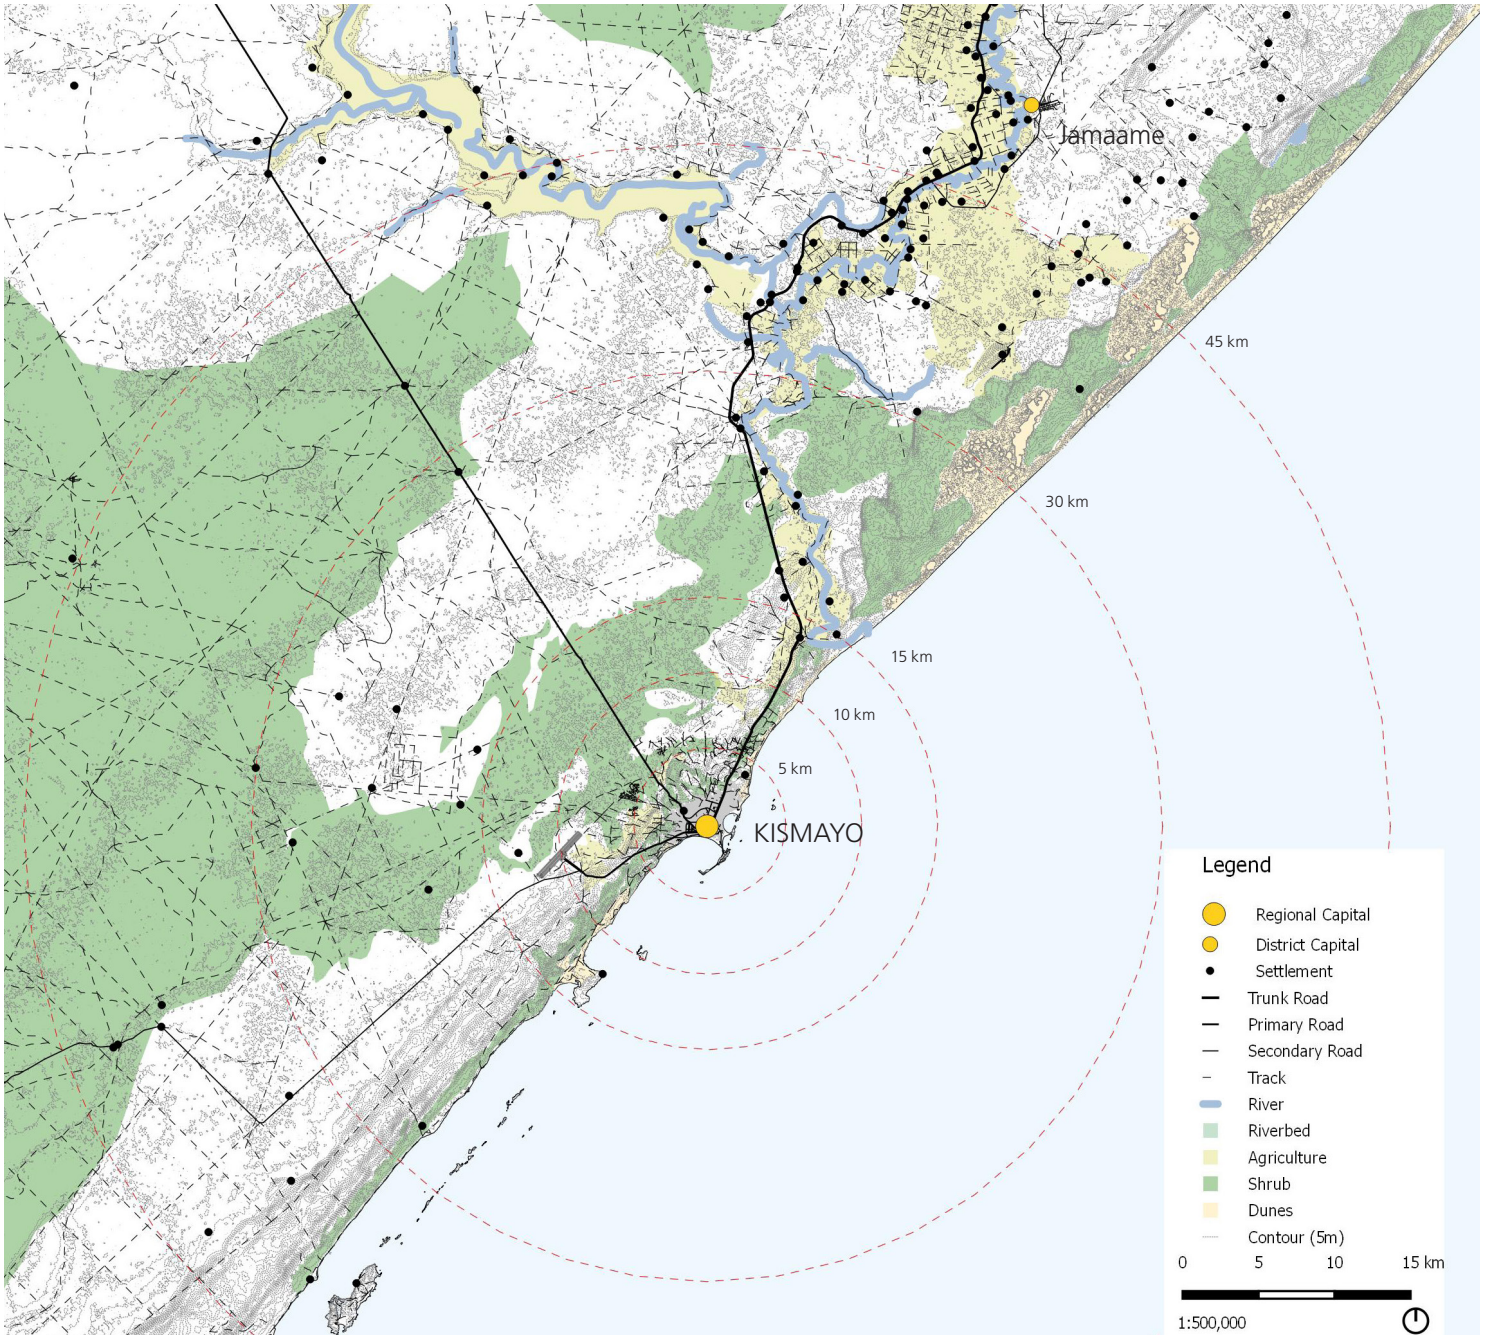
Jamaame

45 km

30 km

15 km

10 km

5 km

KISMAYO

Legend

Regional Capital
District Capital
Settlement
Trunk Road
Primary Road
Secondary Road
Track
River
Riverbed
Agriculture
Shrub
Dunes
Contour (5m)

0 5 10 15 km

1:500,000